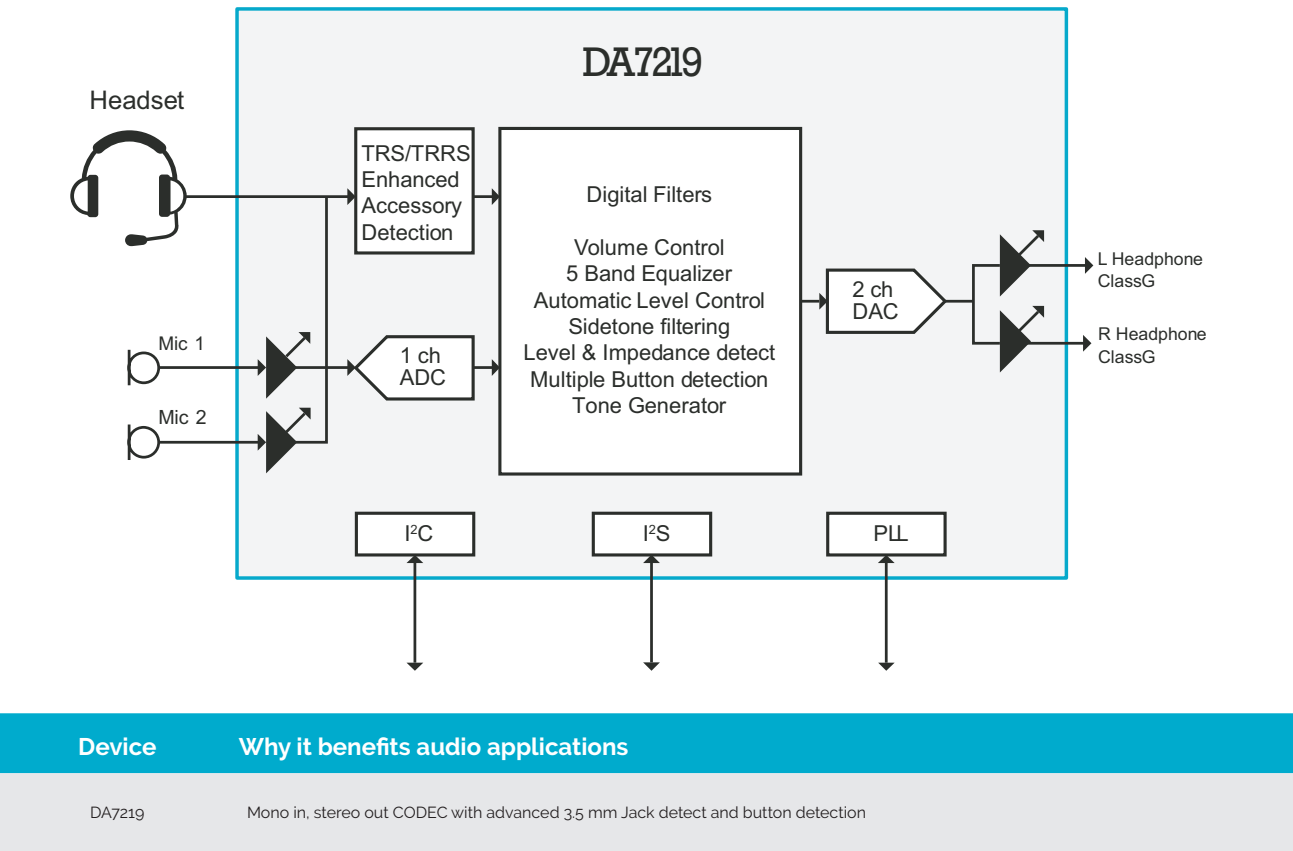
DA7219

Headset

TRS/TRRS Enhanced Accessory Detection

Digital Filters

Volume Control
5 Band Equalizer
Automatic Level Control
Sidetone filtering
Level & Impedance detect
Multiple Button detection
Tone Generator

2 ch DAC

L Headphone ClassG

R Headphone ClassG

Mic 1

Mic 2

1 ch ADC

$I^2C$

$I^2S$

PLL

| Device | Why it benefits audio applications |
|---|---|
| DA7219 | Mono in, stereo out CODEC with advanced 3.5 mm Jack detect and button detection |